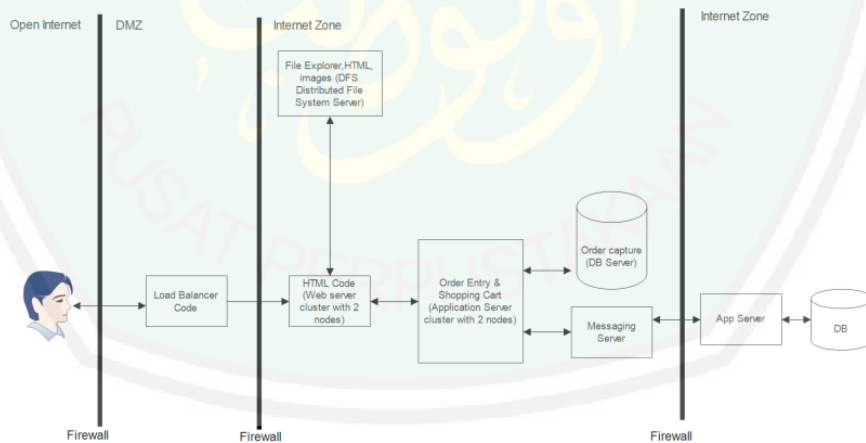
Open Internet

DMZ

Internet Zone

Internet Zone

File Explorer,HTML, images (DFS Distributed File System Server)

Order capture (DB Server)

Load Balancer Code

HTML Code (Web server cluster with 2 nodes)

Order Entry & Shopping Cart (Application Server cluster with 2 nodes)

Messaging Server

App Server

DB

Firewall

Firewall

Firewall